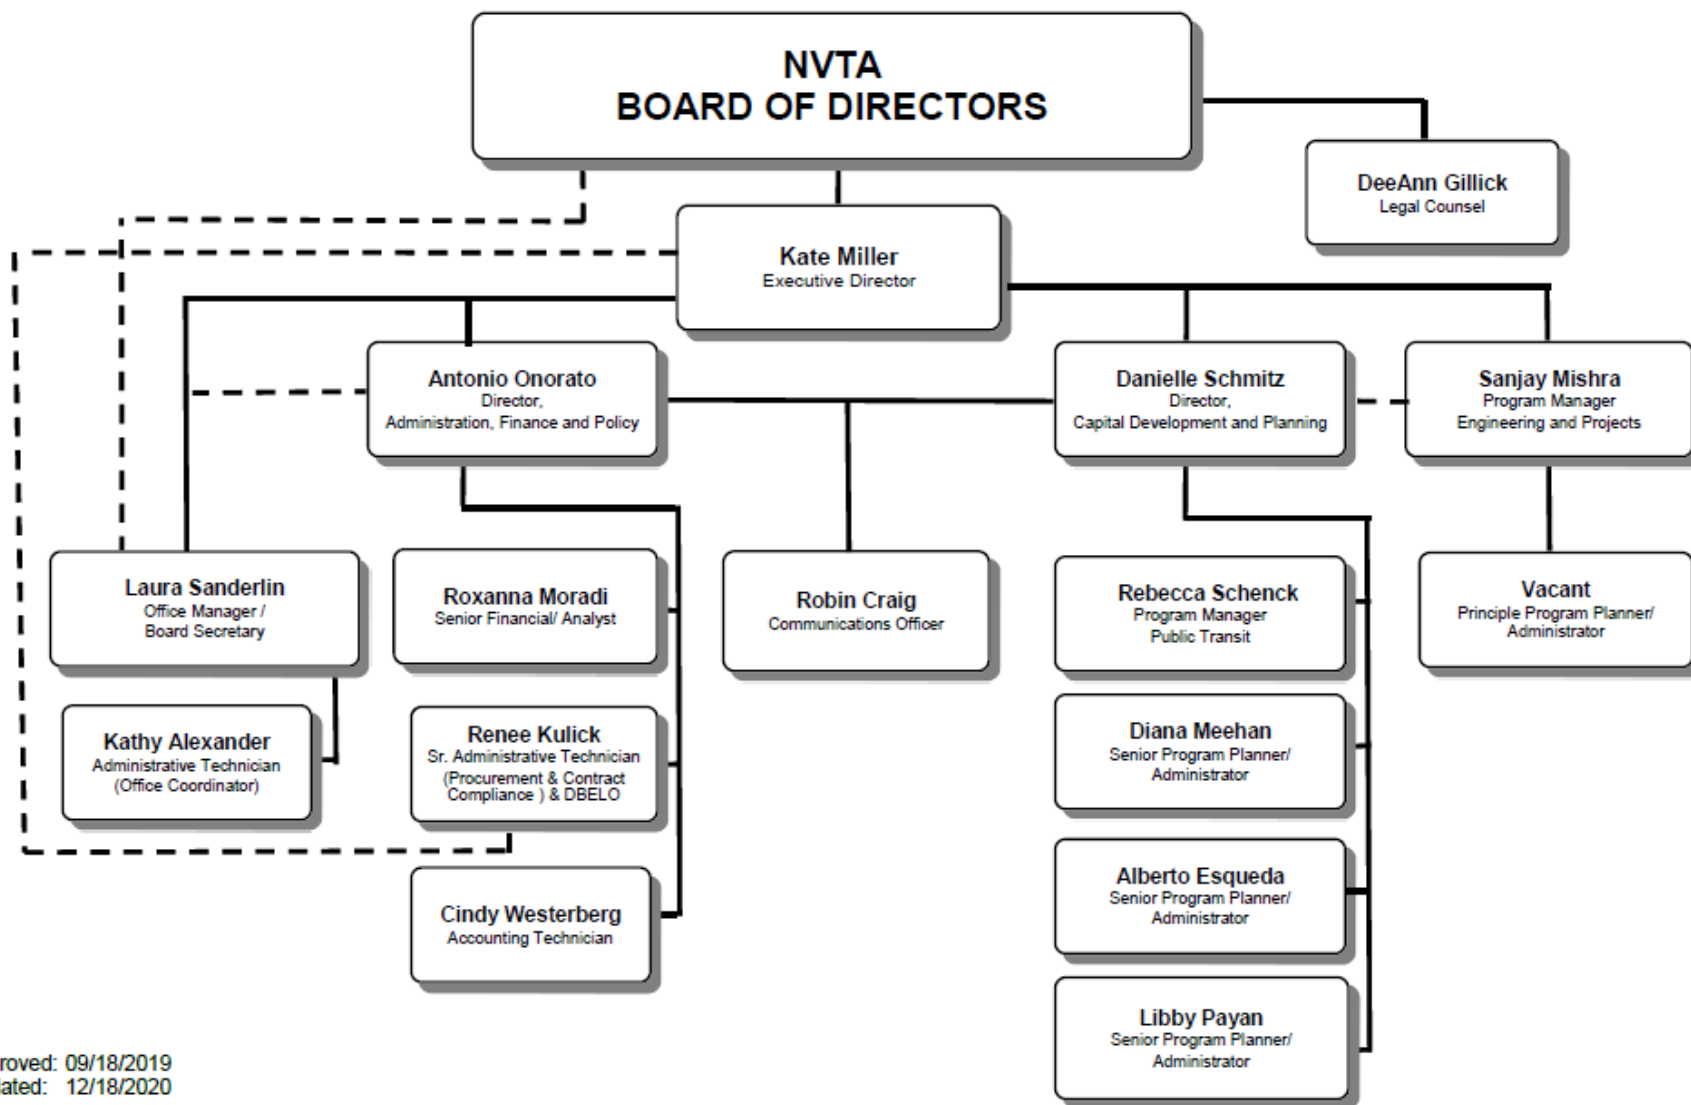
NVTA
BOARD OF DIRECTORS

DeeAnn Gillick
Legal Counsel

Kate Miller
Executive Director

Antonio Onorato
Director,
Administration, Finance and Policy

Danielle Schmitz
Director,
Capital Development and Planning

Sanjay Mishra
Program Manager
Engineering and Projects

Laura Sanderlin
Office Manager /
Board Secretary

Roxanna Moradi
Senior Financial/ Analyst

Robin Craig
Communications Officer

Rebecca Schenck
Program Manager
Public Transit

Vacant
Principle Program Planner/
Administrator

Kathy Alexander
Administrative Technician
(Office Coordinator)

Renee Kulick
Sr. Administrative Technician
(Procurement & Contract Compliance ) & DBELO

Diana Meehan
Senior Program Planner/
Administrator

Alberto Esqueda
Senior Program Planner/
Administrator

Cindy Westerberg
Accounting Technician

Libby Payan
Senior Program Planner/
Administrator

roved: 09/18/2019
ated: 12/18/2020